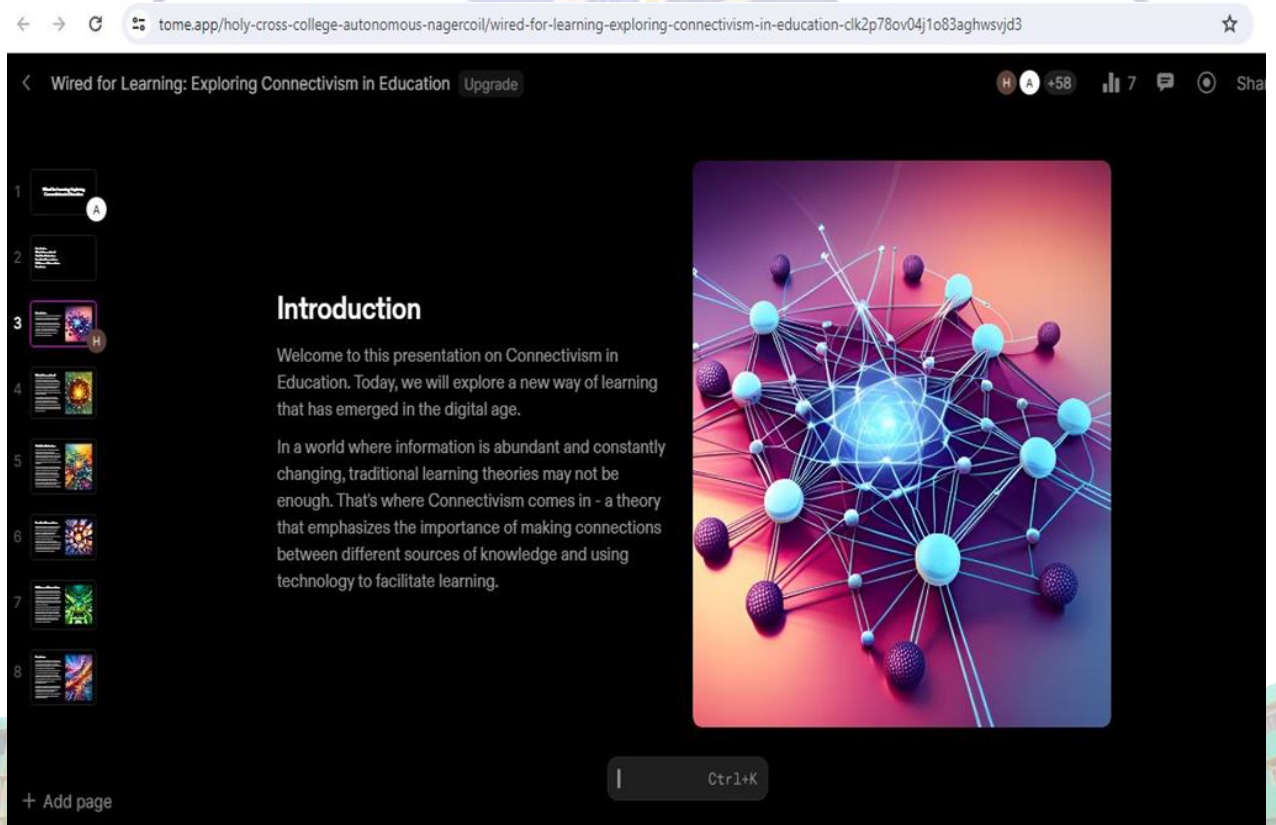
tome.app/holy-cross-college-autonomous-nagercoil/wired-for-learning-exploring-connectivism-in-education-clk2p78ov04j1o83aghwsvjd3

Wired for Learning: Exploring Connectivism in Education Upgrade

H A +58 7 Sha

1 A
2
3 H
4
5
6
7
8

Introduction

Welcome to this presentation on Connectivism in Education. Today, we will explore a new way of learning that has emerged in the digital age.

In a world where information is abundant and constantly changing, traditional learning theories may not be enough. That's where Connectivism comes in - a theory that emphasizes the importance of making connections between different sources of knowledge and using technology to facilitate learning.

Ctrl+K

+ Add page